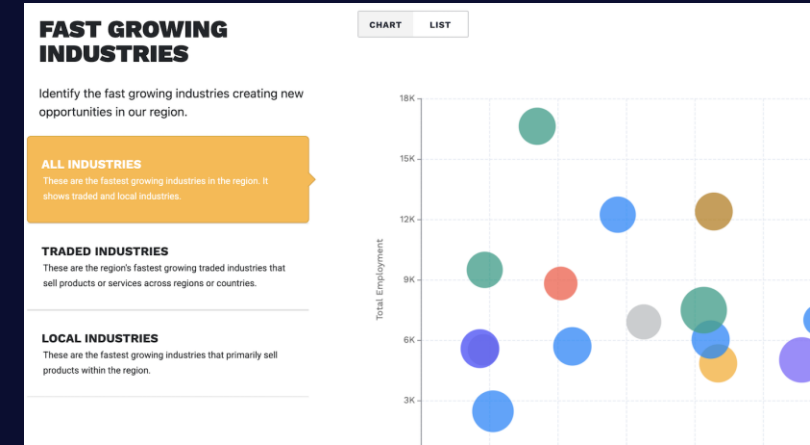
FAST GROWING INDUSTRIES

Identify the fast growing industries creating new opportunities in our region.

ALL INDUSTRIES
These are the fastest growing industries in the region. It shows traded and local industries.

TRADED INDUSTRIES
These are the region's fastest growing traded industries that sell products or services across regions or countries.

LOCAL INDUSTRIES
These are the fastest growing industries that primarily sell products within the region.

CHART LIST

18K
15K
12K
9K
6K
3K
Total Employment